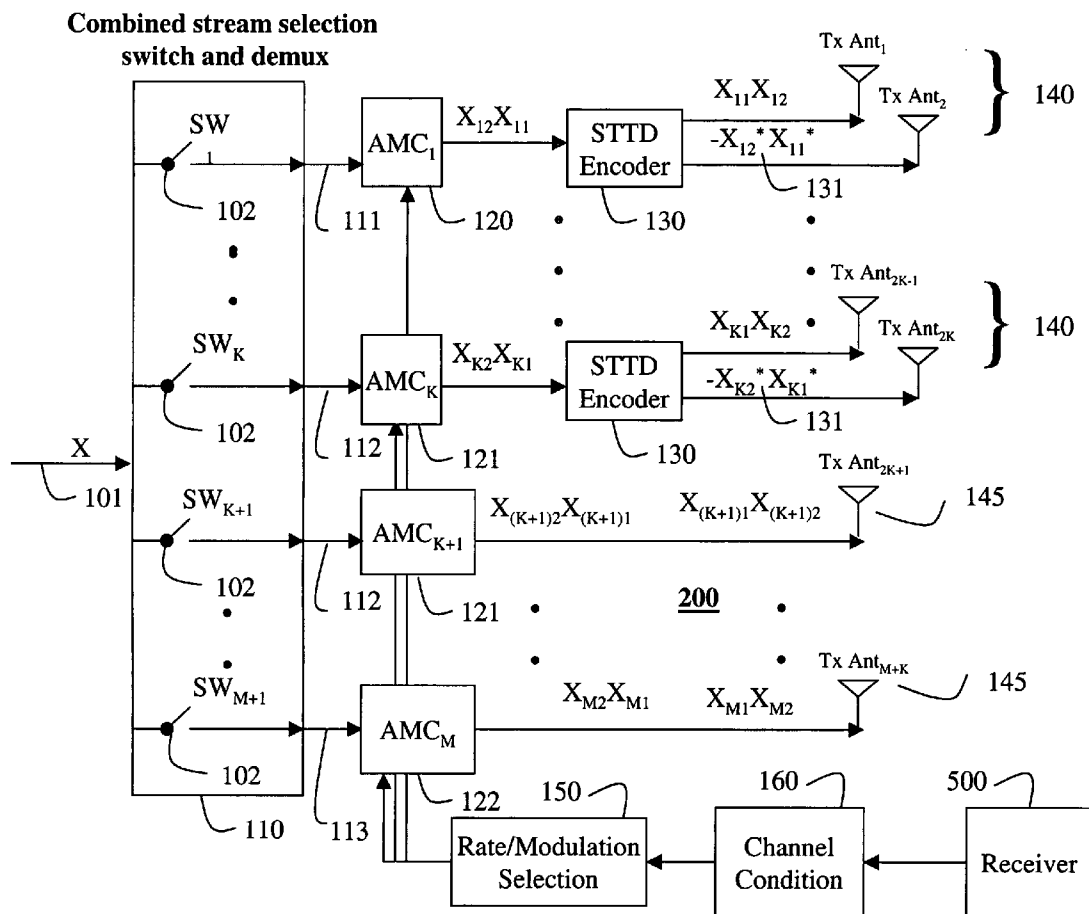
Combined stream selection switch and demux

SW$_1$

102

111

AMC$_1$

120

$X_{12}X_{11}$

STTD Encoder

130

$X_{11}X_{12}$

$-X_{12}^*X_{11}^*$

131

Tx Ant$_1$

Tx Ant$_2$

140

SW$_K$

102

112

AMC$_K$

121

$X_{K2}X_{K1}$

STTD Encoder

130

$X_{K1}X_{K2}$

$-X_{K2}^*X_{K1}^*$

131

Tx Ant$_{2K-1}$

Tx Ant$_{2K}$

140

X

101

SW$_{K+1}$

102

112

AMC$_{K+1}$

121

$X_{(K+1)2}X_{(K+1)1}$

$X_{(K+1)1}X_{(K+1)2}$

Tx Ant$_{2K+1}$

145

200

SW$_{M+1}$

102

113

AMC$_M$

122

$X_{M2}X_{M1}$

$X_{M1}X_{M2}$

Tx Ant$_{M+K}$

145

110

150

Rate/Modulation Selection

160

Channel Condition

500

Receiver